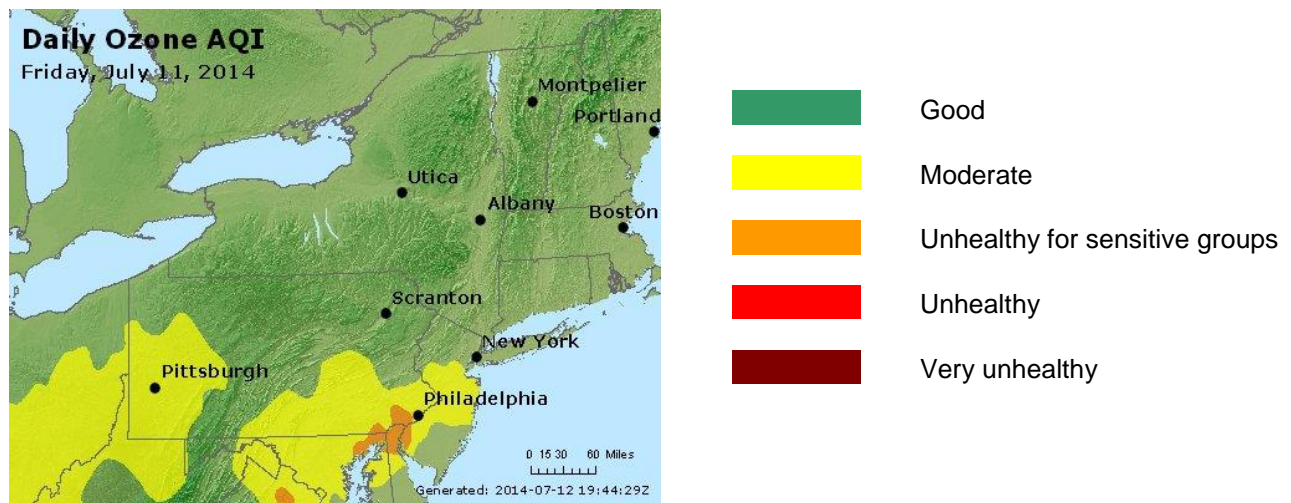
Daily Ozone AQI
Friday, July 11, 2014

Montpelier
Portland
Utica
Albany
Boston
Scranton
New York
Pittsburgh
Philadelphia

0 15 30 60 Miles
Generated: 2014-07-12 19:44:29Z

Good
Moderate
Unhealthy for sensitive groups
Unhealthy
Very unhealthy